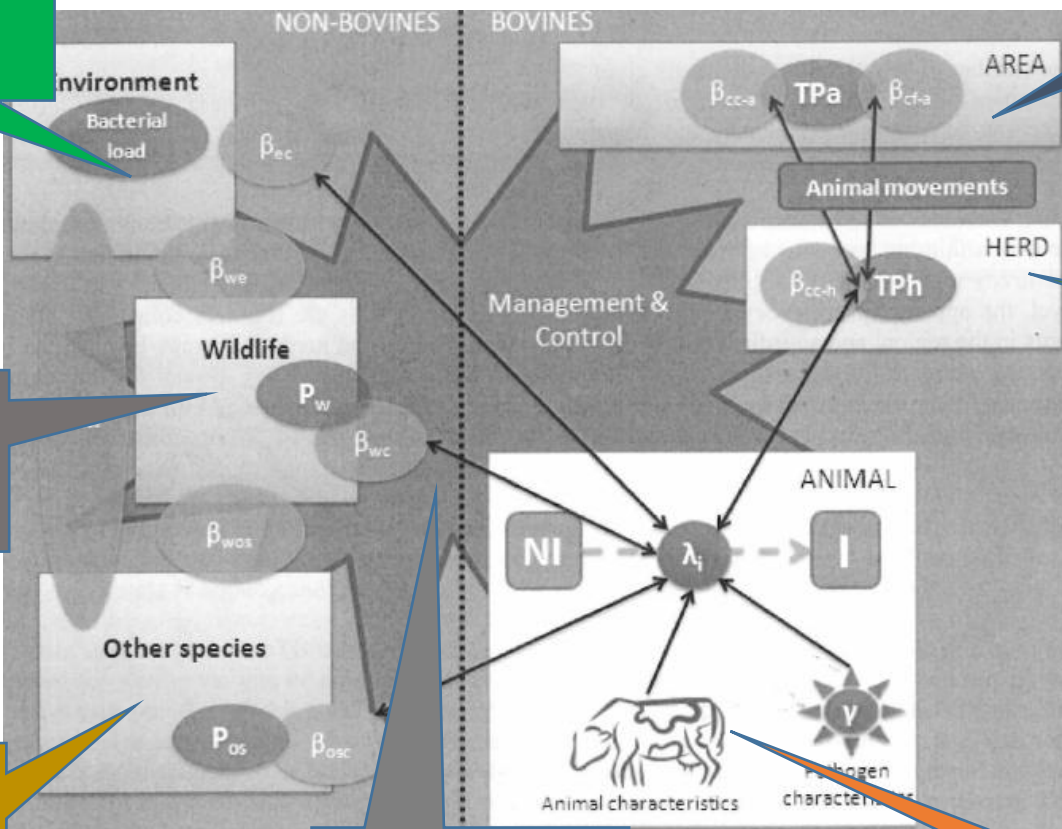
NON-BOVINES

BOVINES

nvironment

Bacterial load

$\beta_{ec}$

$\beta_{we}$

Wildlife

$P_w$

$\beta_{wc}$

$\beta_{wos}$

Other species

$P_{os}$

$\beta_{osc}$

AREA

$\beta_{cc-a}$

TPa

$\beta_{cf-a}$

Animal movements

HERD

$\beta_{cc-h}$

TPh

Management & Control

ANIMAL

NI

$\lambda_i$

I

$\gamma$

Animal characteristics

P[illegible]thogen characteri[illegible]